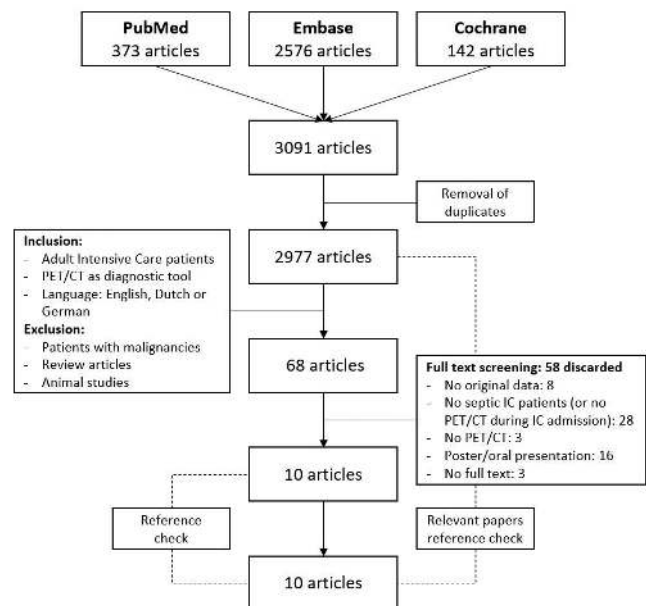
**PubMed**
373 articles

**Embase**
2576 articles

**Cochrane**
142 articles

3091 articles

Removal of duplicates

**Inclusion:**
- Adult Intensive Care patients
- PET/CT as diagnostic tool
- Language: English, Dutch or German

**Exclusion:**
- Patients with malignancies
- Review articles
- Animal studies

2977 articles

68 articles

**Full text screening: 58 discarded**
- No original data: 8
- No septic IC patients (or no PET/CT during IC admission): 28
- No PET/CT: 3
- Poster/oral presentation: 16
- No full text: 3

10 articles

Reference check

Relevant papers reference check

10 articles